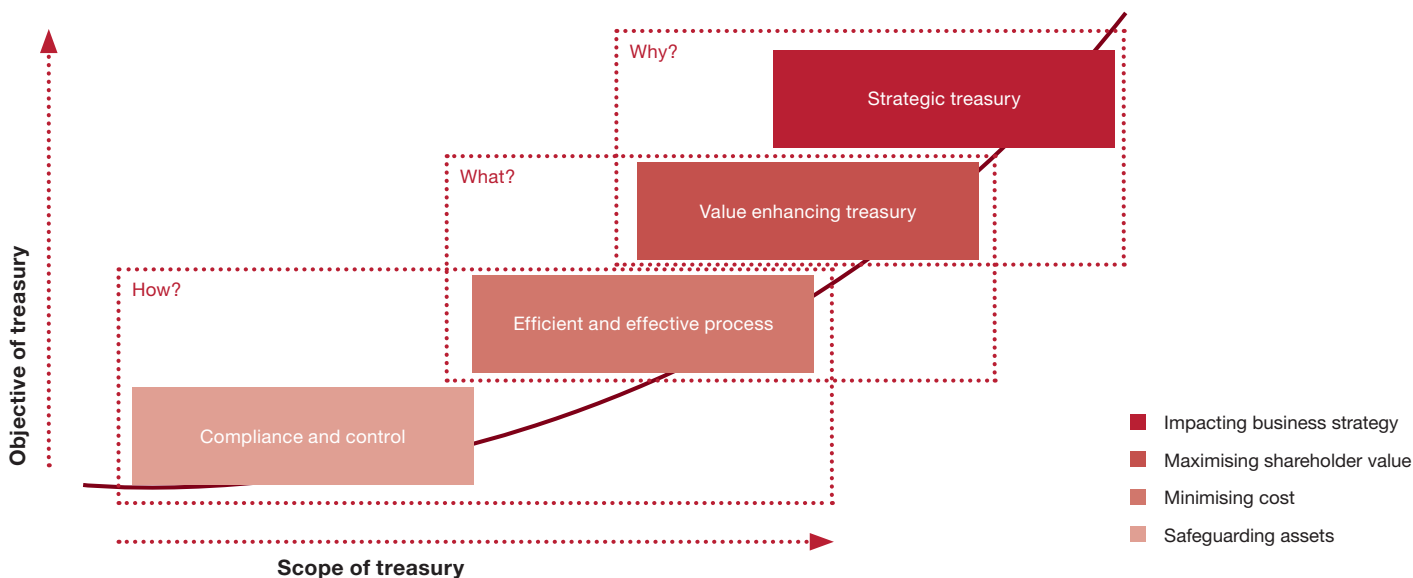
Objective of treasury

Why?

Strategic treasury

What?

Value enhancing treasury

How?

Efficient and effective process

Compliance and control

Scope of treasury

Impacting business strategy

Maximising shareholder value

Minimising cost

Safeguarding assets